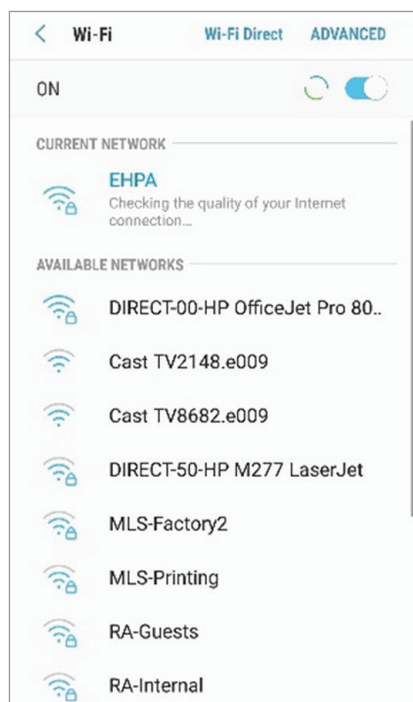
< Wi-Fi Wi-Fi Direct ADVANCED

ON

CURRENT NETWORK

EHPA
Checking the quality of your Internet connection...

AVAILABLE NETWORKS

DIRECT-00-HP OfficeJet Pro 80..

Cast TV2148.e009

Cast TV8682.e009

DIRECT-50-HP M277 LaserJet

MLS-Factory2

MLS-Printing

RA-Guests

RA-Internal